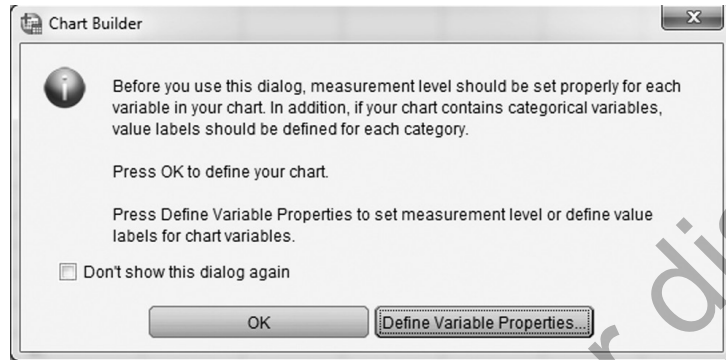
Chart Builder

Before you use this dialog, measurement level should be set properly for each variable in your chart. In addition, if your chart contains categorical variables, value labels should be defined for each category.

Press OK to define your chart.

Press Define Variable Properties to set measurement level or define value labels for chart variables.

Don't show this dialog again

OK

Define Variable Properties...